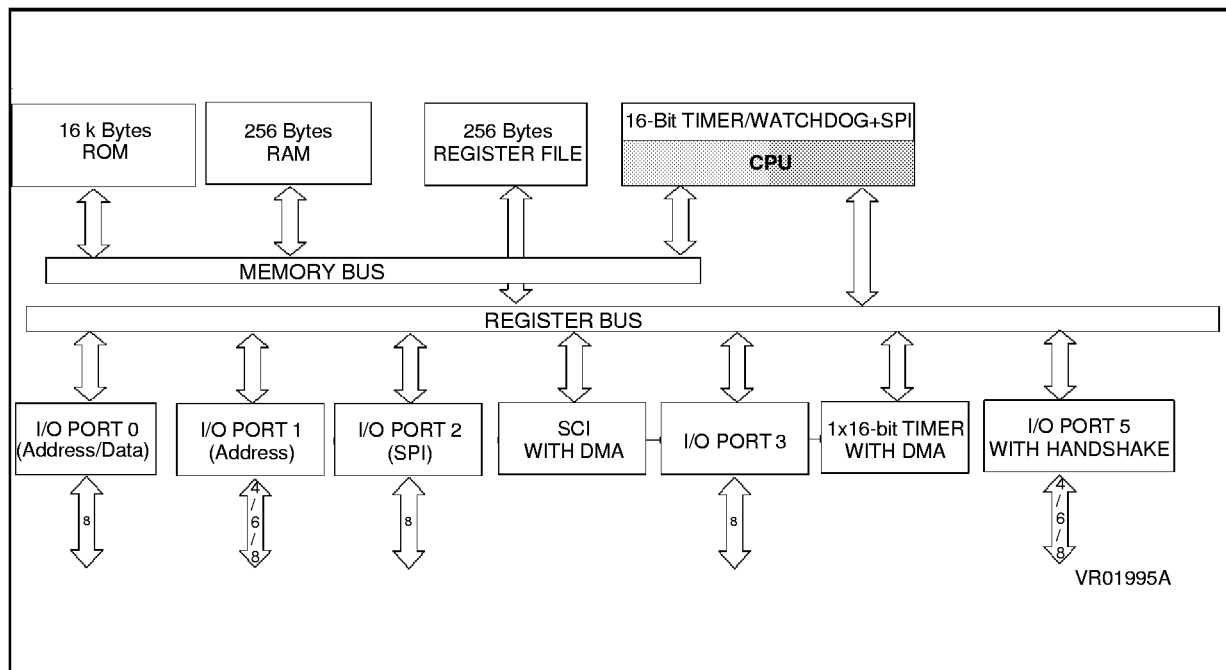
16 k Bytes
ROM

256 Bytes
RAM

256 Bytes
REGISTER FILE

16-Bit TIMER/WATCHDOG+SPI

CPU

MEMORY BUS

REGISTER BUS

I/O PORT 0
(Address/Data)

I/O PORT 1
(Address)

I/O PORT 2
(SPI)

SCI
WITH DMA

I/O PORT 3

1x16-bit TIMER
WITH DMA

I/O PORT 5
WITH HANDSHAKE

8

4/6/8

8

8

4/6/8

VR01995A